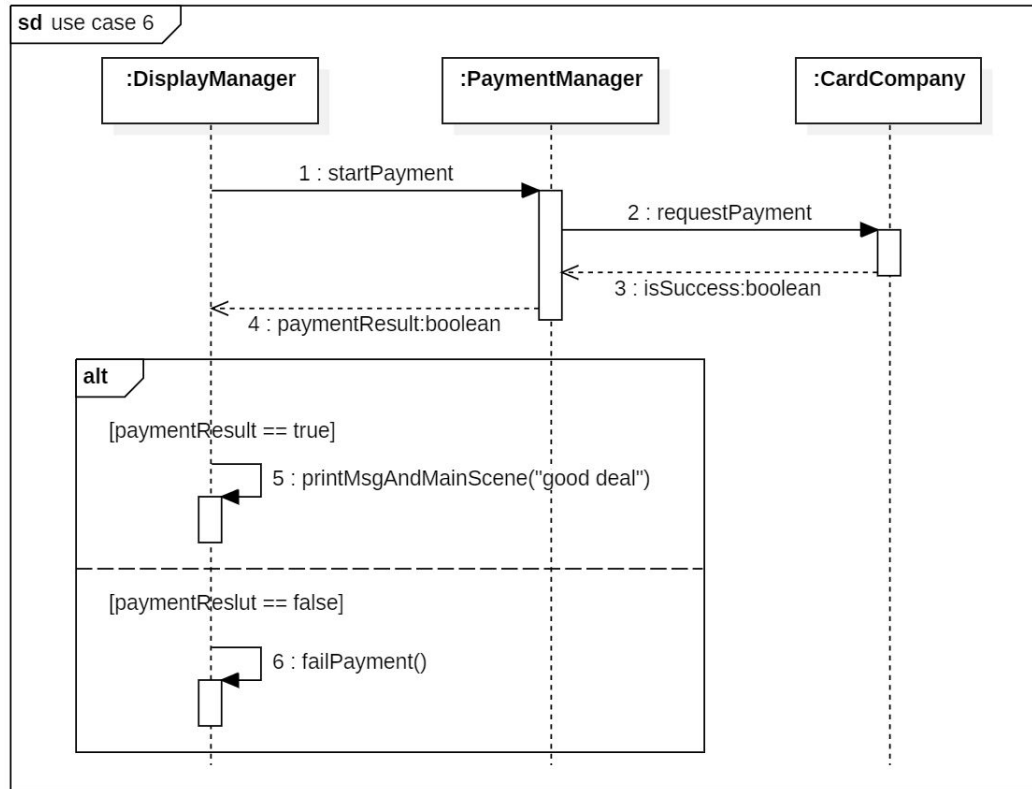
sd use case 6

:DisplayManager

:PaymentManager

:CardCompany

1 : startPayment

2 : requestPayment

3 : isSuccess:boolean

4 : paymentResult:boolean

alt

[paymentResult == true]

5 : printMsgAndMainScene("good deal")

[paymentReslut == false]

6 : failPayment()